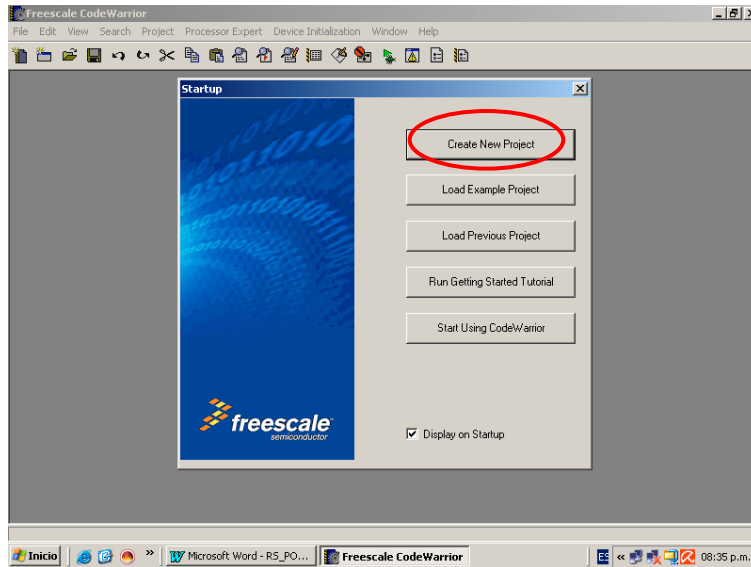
Freescale CodeWarrior

File Edit View Search Project Processor Expert Device Initialization Window Help

Startup

Create New Project

Load Example Project

Load Previous Project

Run Getting Started Tutorial

Start Using CodeWarrior

freescale
semiconductor

Display on Startup

Inicio

Microsoft Word - RS_PO...

Freescale CodeWarrior

ES

08:35 p.m.